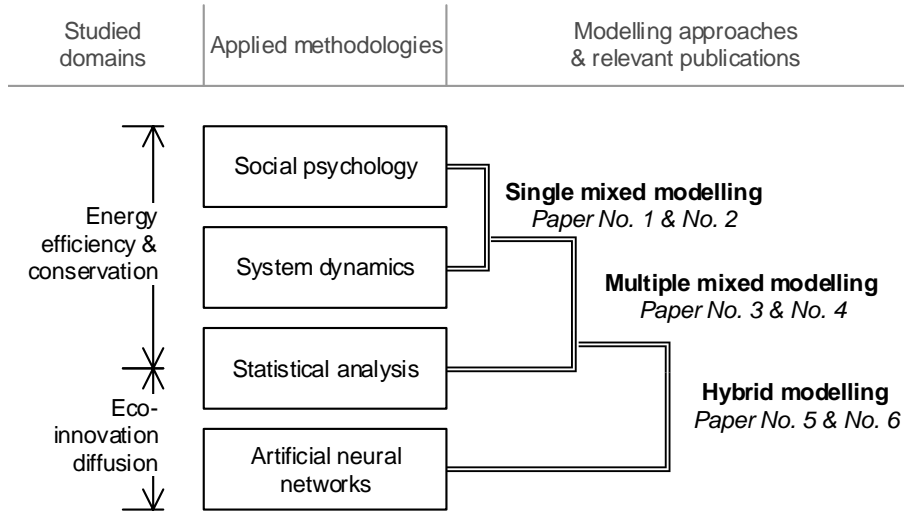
Studied domains

Applied methodologies

Modelling approaches & relevant publications

Energy efficiency & conservation

Eco-innovation diffusion

Social psychology

System dynamics

Statistical analysis

Artificial neural networks

**Single mixed modelling**
*Paper No. 1 & No. 2*

**Multiple mixed modelling**
*Paper No. 3 & No. 4*

**Hybrid modelling**
*Paper No. 5 & No. 6*